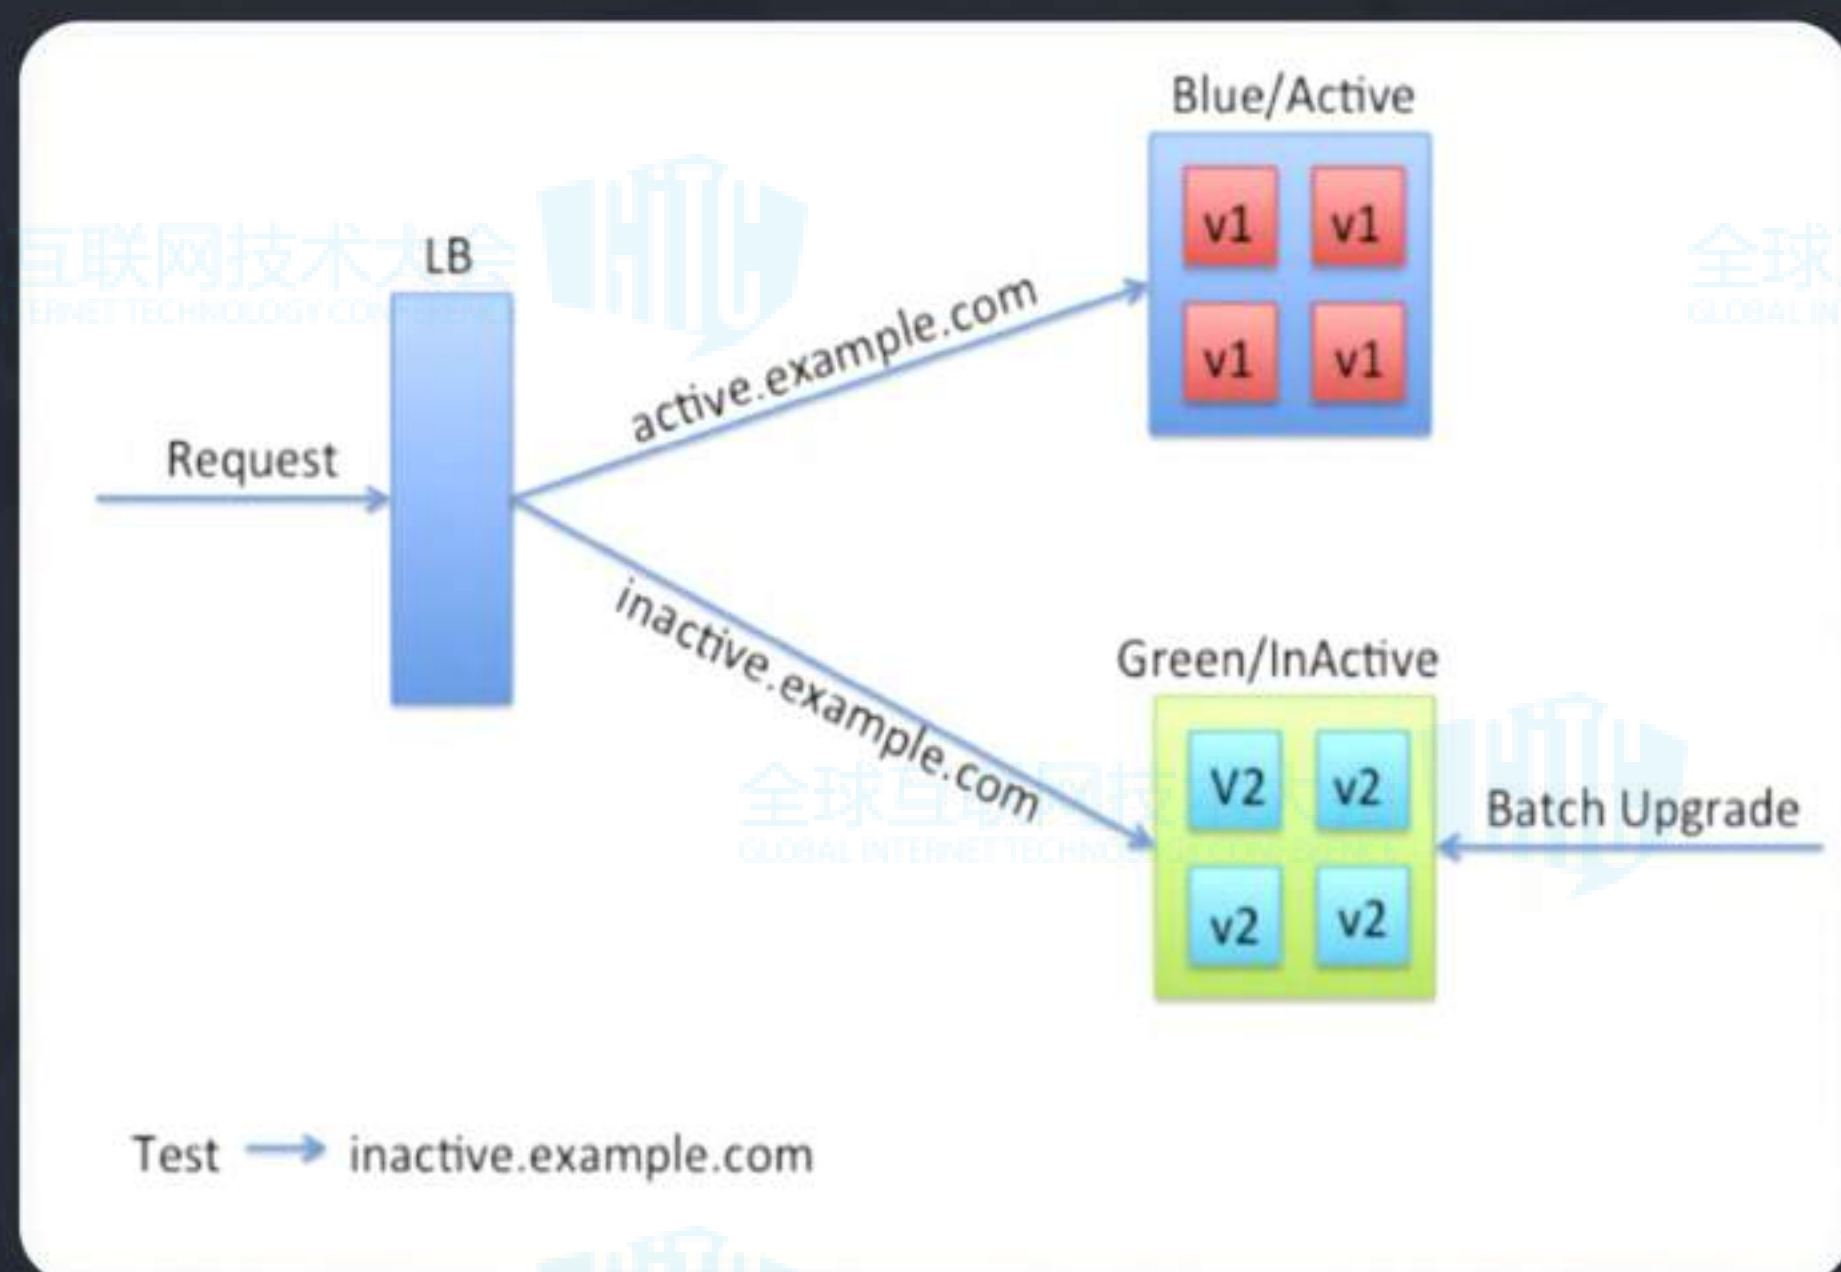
Blue/Active

LB

v1 v1

v1 v1

active.example.com

Request

inactive.example.com

Green/InActive

V2 v2

v2 v2

Batch Upgrade

Test → inactive.example.com

互联网技术大会
INTERNET TECHNOLOGY CONFERENCE

全球
GLOBAL IN

全球互联网技术大会
GLOBAL INTERNET TECHNOLOGY CONFERENCE